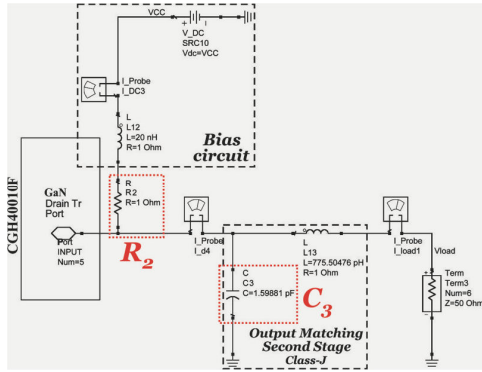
VCC

V_DC
SRC10
Vdc=VCC

I_Probe
I_DC3

L
L12
L=20 nH
R=1 Ohm

Bias circuit

CGH40010F

GaN
Drain Tr
Port

R
R2
R=1 Ohm

Port
INPUT
Num=5

$R_2$

I_Probe
I_d4

L
L13
L=775.50476 pH
R=1 Ohm

C
C3
C=1.59881 pF

$C_3$

I_Probe
I_load1

Vload

Term
Term3
Num=6
Z=50 Ohm

Output Matching
Second Stage
Class-J